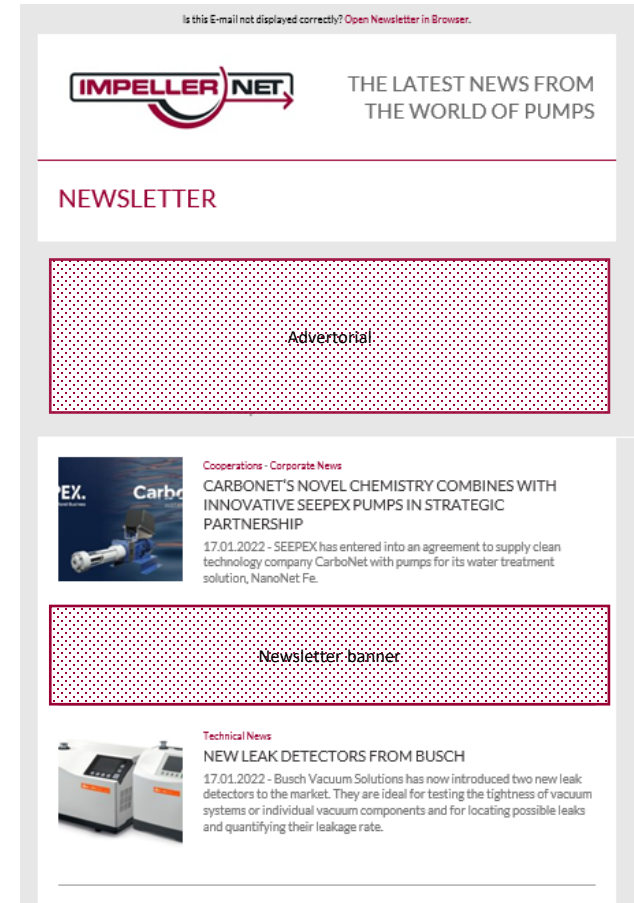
Is this E-mail not displayed correctly? Open Newsletter in Browser.

IMPELLER NET

THE LATEST NEWS FROM THE WORLD OF PUMPS

NEWSLETTER

Advertorial

PEX. Carbo

Cooperations - Corporate News

CARBONET'S NOVEL CHEMISTRY COMBINES WITH INNOVATIVE SEEPEX PUMPS IN STRATEGIC PARTNERSHIP

17.01.2022 - SEEPEX has entered into an agreement to supply clean technology company CarboNet with pumps for its water treatment solution, NanoNet Fe.

Newsletter banner

Technical News

NEW LEAK DETECTORS FROM BUSCH

17.01.2022 - Busch Vacuum Solutions has now introduced two new leak detectors to the market. They are ideal for testing the tightness of vacuum systems or individual vacuum components and for locating possible leaks and quantifying their leakage rate.